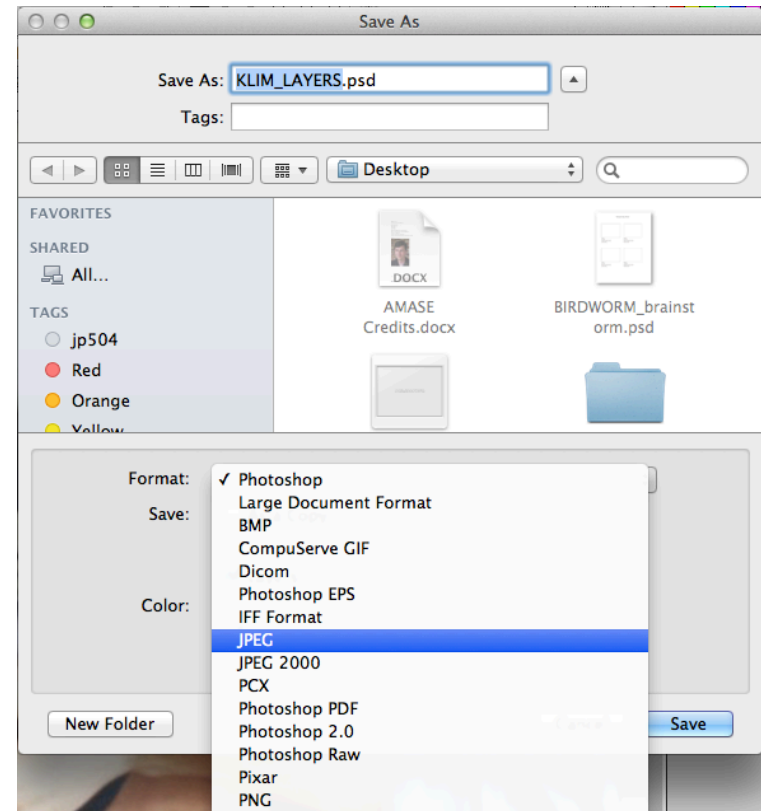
Save As

Save As: KLIM_LAYERS.psd

Tags:

Desktop

FAVORITES

SHARED

All...

TAGS

jp504

Red

Orange

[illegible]

DOCX

AMASE Credits.docx

BIRDWORM_brainstorm.psd

Format:

Save:

Color:

✓ Photoshop
Large Document Format
BMP
CompuServe GIF
Dicom
Photoshop EPS
IFF Format
JPEG
JPEG 2000
PCX
Photoshop PDF
Photoshop 2.0
Photoshop Raw
Pixar
PNG

New Folder

Save